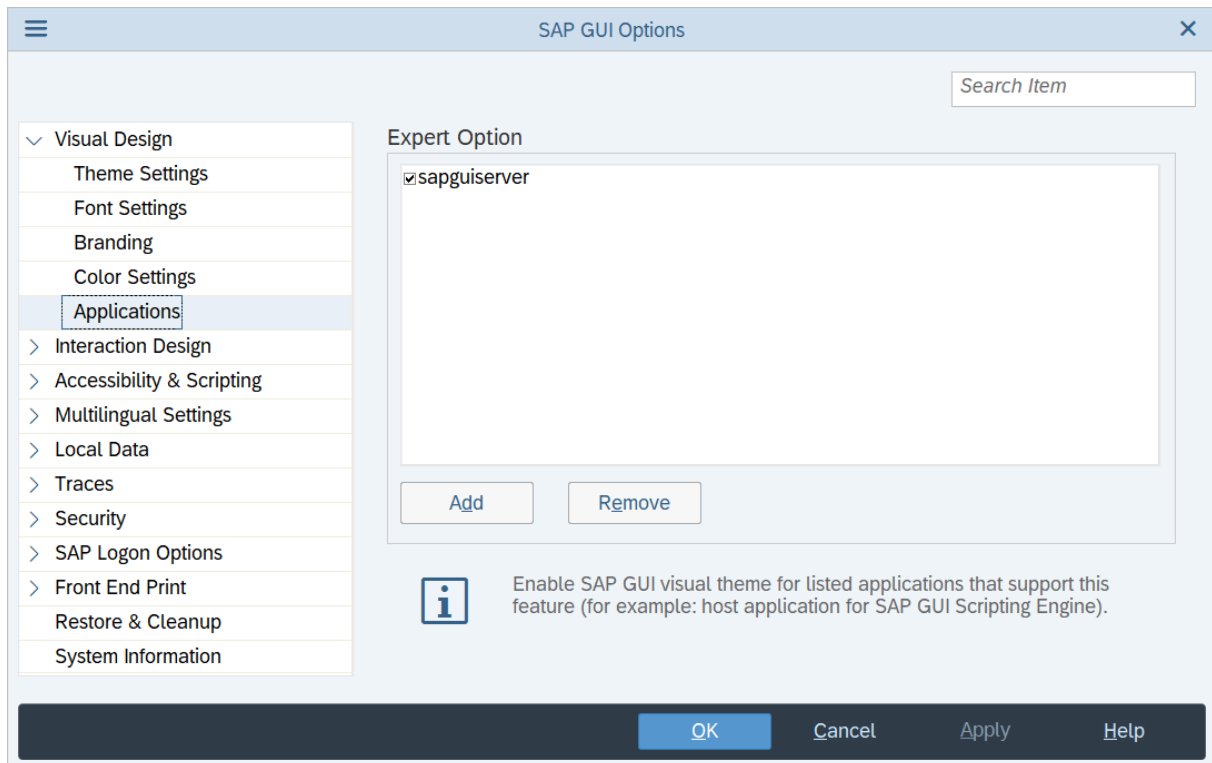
SAP GUI Options

Search Item

Visual Design
Theme Settings
Font Settings
Branding
Color Settings
Applications
Interaction Design
Accessibility & Scripting
Multilingual Settings
Local Data
Traces
Security
SAP Logon Options
Front End Print
Restore & Cleanup
System Information

Expert Option

☑sapguiserver

Add
Remove

Enable SAP GUI visual theme for listed applications that support this feature (for example: host application for SAP GUI Scripting Engine).

OK
Cancel
Apply
Help